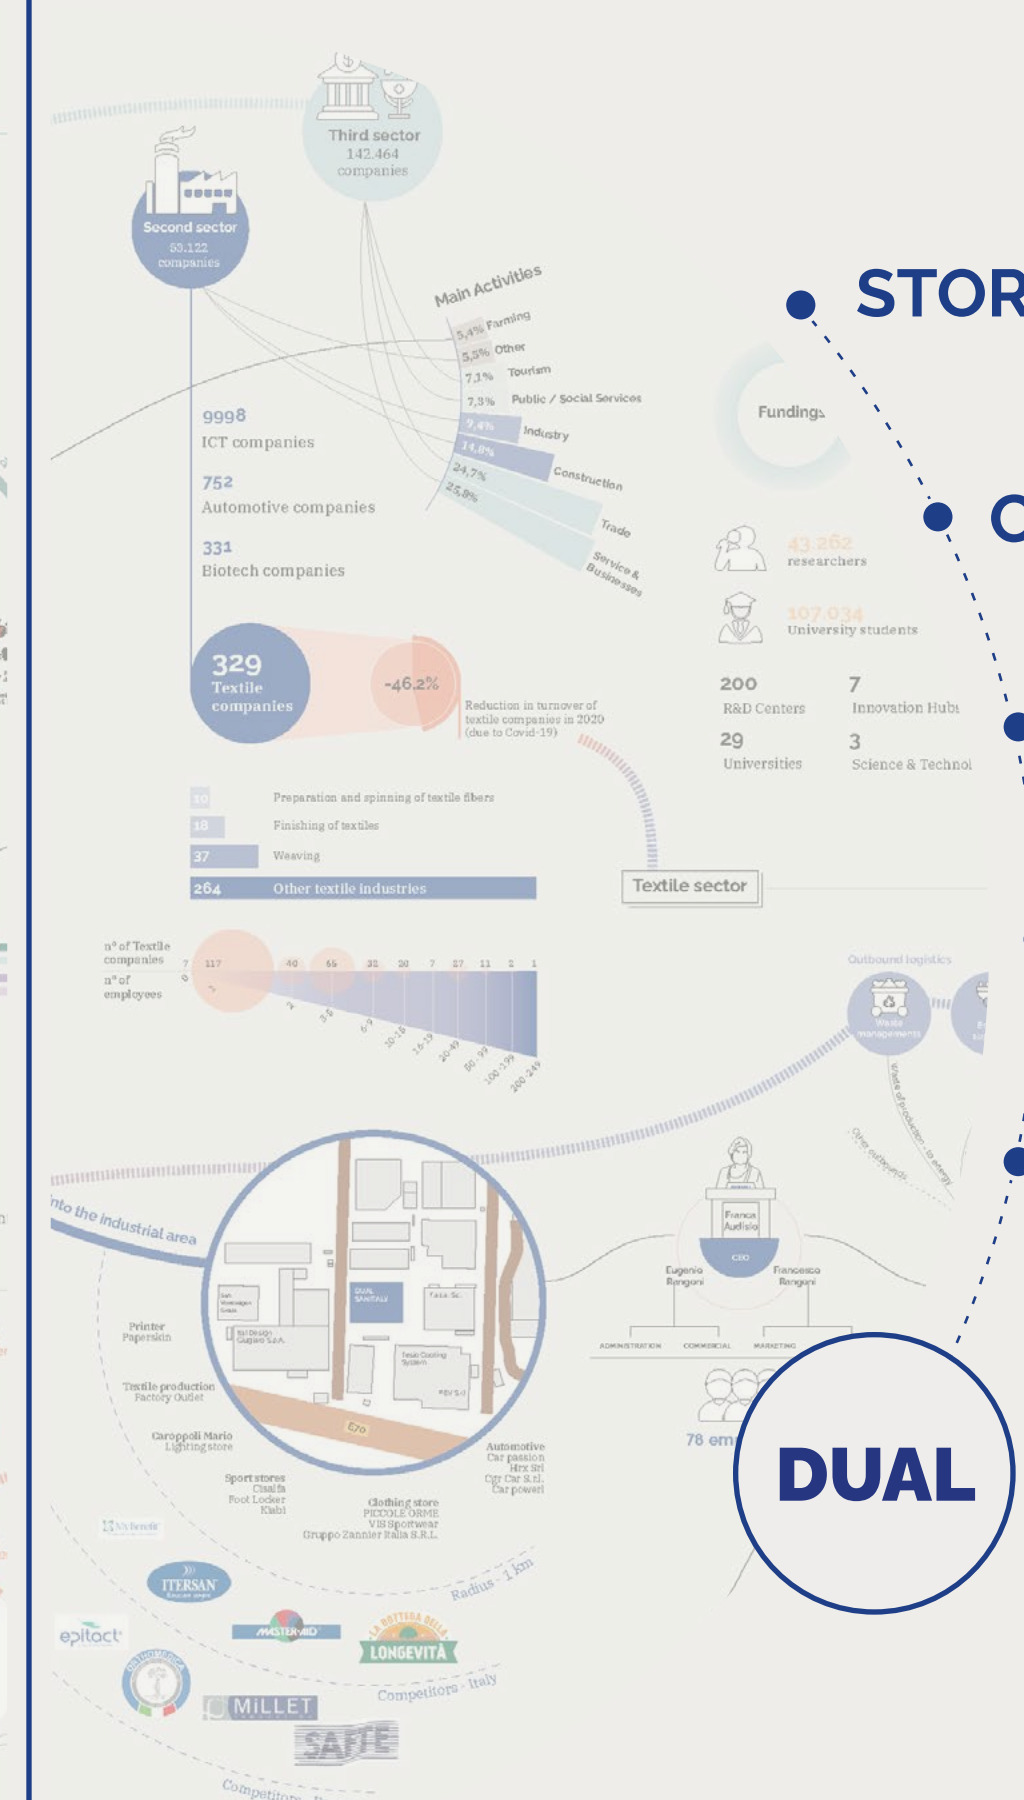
Third sector
142.464
companies

Second sector
53.122
companies

Main Activities
5,4% Farming
5,5% Other
7,1% Tourism
7,3% Public / Social Services
9,4% Industry
14,8% Construction
24,7% Trade
25,8% Service & Businesses

9998
ICT companies

752
Automotive companies

331
Biotech companies

329
Textile companies

-46,2%
Reduction in turnover of textile companies in 2020 (due to Covid-19)

10 Preparation and spinning of textile fibers
18 Finishing of textiles
37 Weaving
264 Other textile industries

Textile sector

n° of Textile companies
n° of employees
7 117 40 65 32 20 7 27 11 2 1
0 1 2 3-5 6-9 10-15 16-19 20-49 50-99 100-199 200-249

STOR
C

Fundings

43.262
researchers

107.034
University students

200
R&D Centers

7
Innovation Hubs

29
Universities

3
Science & Technol

Outbound logistics
Waste management
Waste of production to energy
Other outbounds

Into the industrial area

Printer
Paperskin

Textile production
Factory Outlet

Caroppoli Mario
Lighting store

Sport stores
Cisalfa
Foot Locker
Kiabi

Clothing store
PICCOLE ORME
VIS Sportwear
Gruppo Zannier Italia S.R.L.

Automotive
Car passion
Hrx Srl
Cgr Car S.r.l.
Car power

DUAL SANITALY
Tesla Sc.
Ital Design Giugiaro S.p.A.

Franca Audisio
CEO
Eugenio Rangoni
Francesco Rangoni
ADMINISTRATION
COMMERCIAL
MARKETING

78 em

DUAL

Radius - 1 km

ITERSAN
epitact
MASTERAID
LONGEVITÀ
MILLET
SAFTE

Competitors - Italy
Competitors